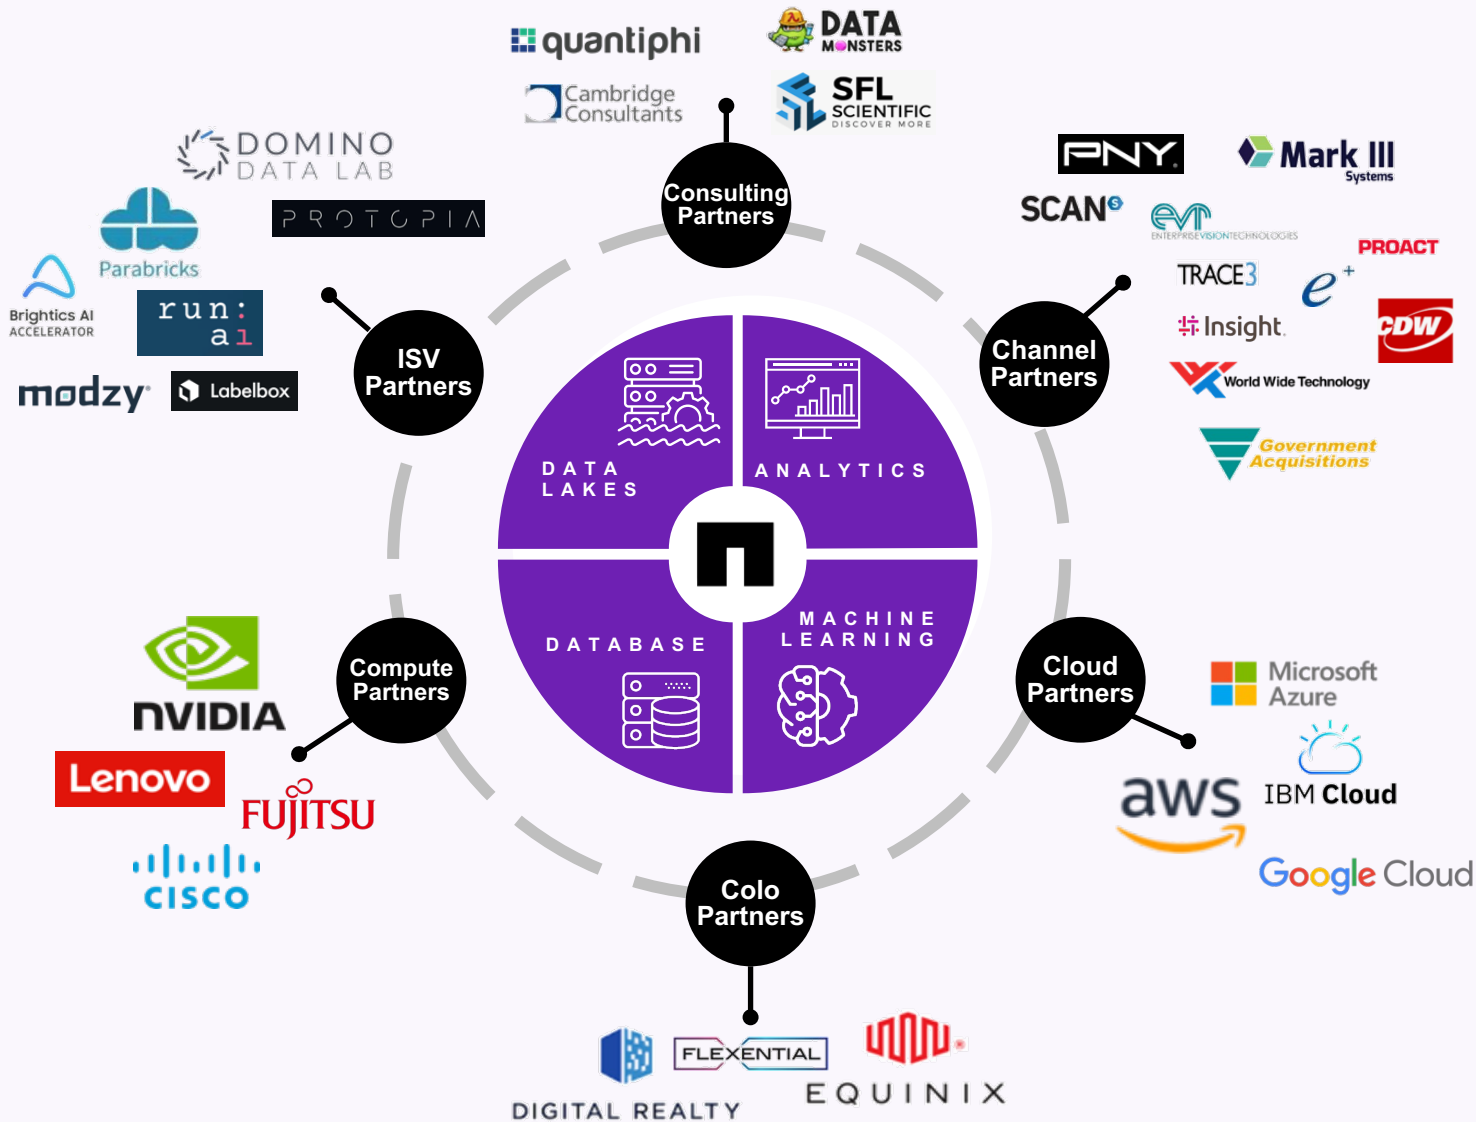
quantiphi

DATA MONSTERS

Cambridge Consultants

SFL SCIENTIFIC DISCOVER MORE

Consulting Partners

DOMINO DATA LAB

PROTOPIA

Parabricks

Brightics AI ACCELERATOR

run: ai

modzy

Labelbox

ISV Partners

PNY

Mark III Systems

SCAN

evt ENTERPRISE VISION TECHNOLOGIES

PROACT

TRACE3

e+

Channel Partners

Insight

CDW

World Wide Technology

Government Acquisitions

DATA LAKES

ANALYTICS

DATABASE

MACHINE LEARNING

NVIDIA

Compute Partners

Lenovo

FUJITSU

CISCO

Cloud Partners

Microsoft Azure

IBM Cloud

aws

Google Cloud

Colo Partners

DIGITAL REALTY

FLEXENTIAL

EQUINIX